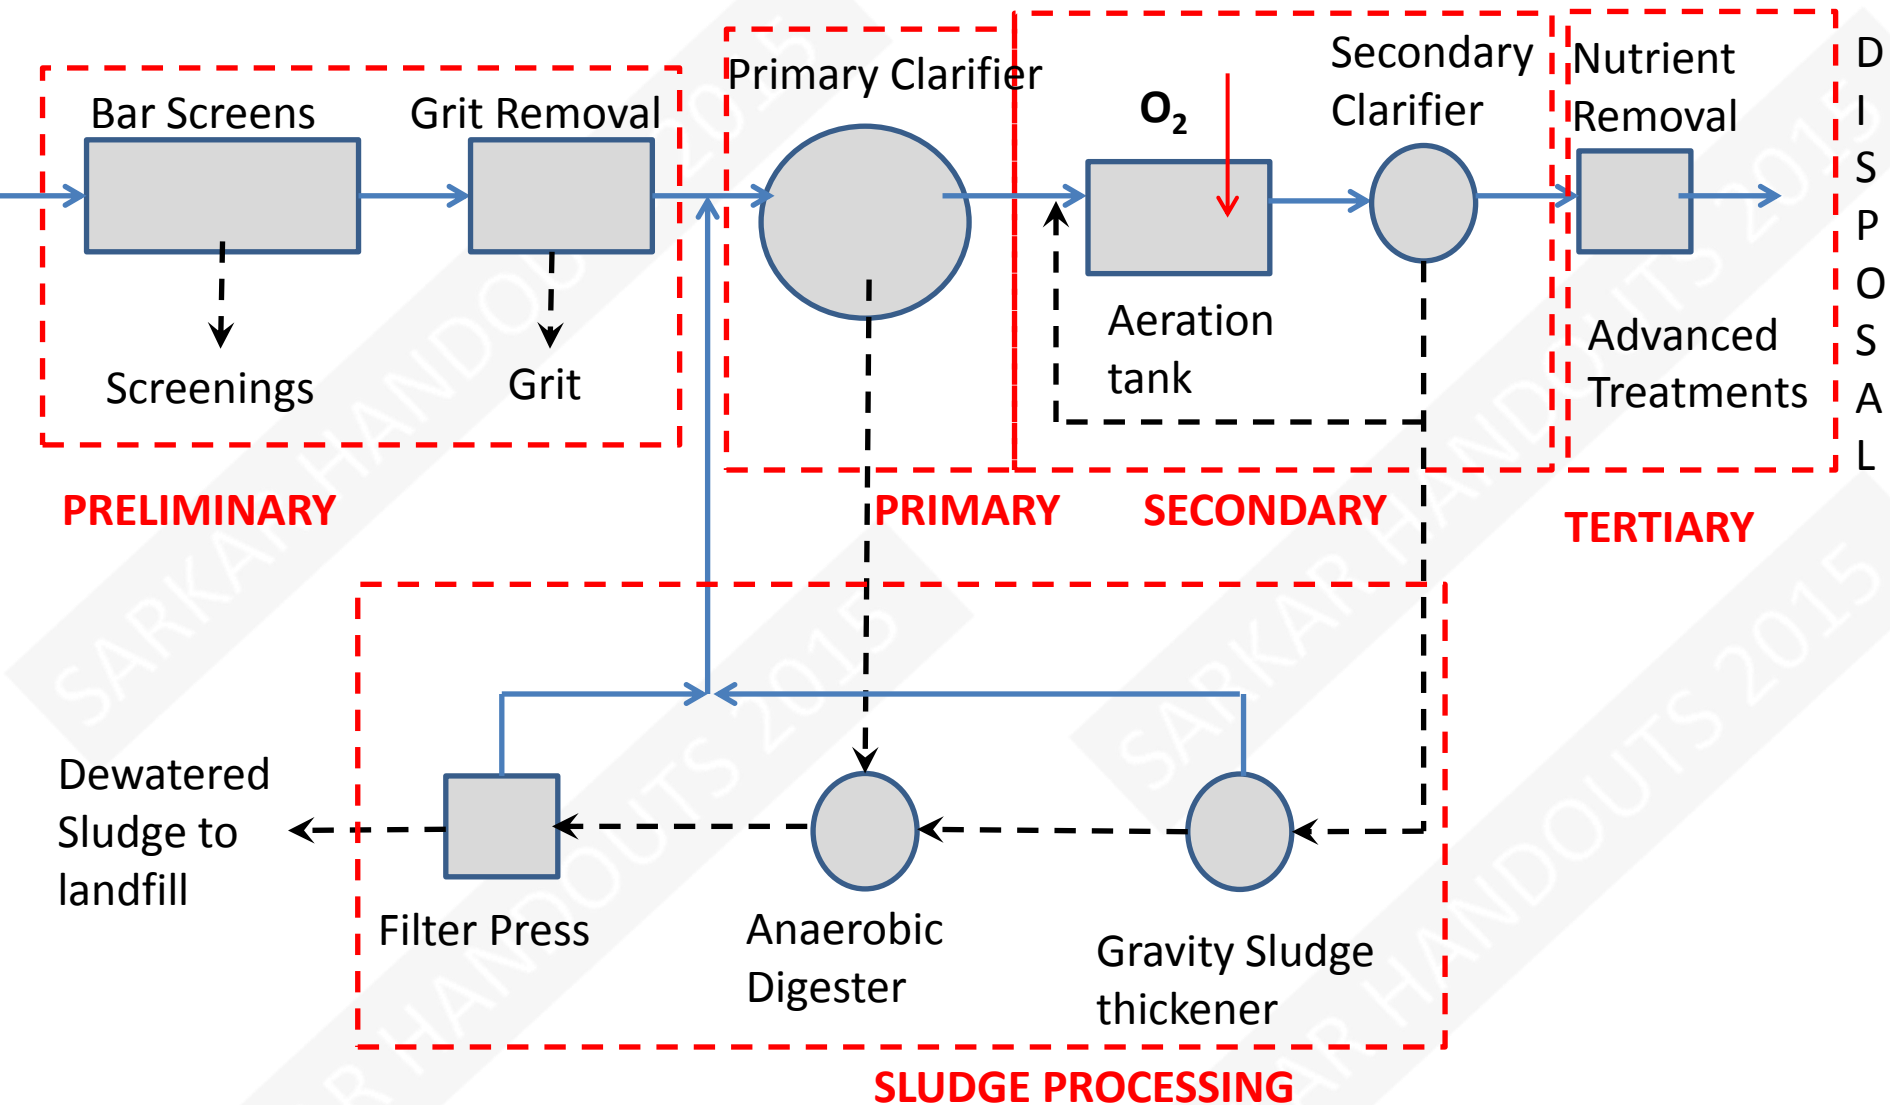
Bar Screens

Grit Removal

Screenings

Grit

PRELIMINARY

Primary Clarifier

PRIMARY

$O_2$

Aeration tank

Secondary Clarifier

SECONDARY

Nutrient Removal

Advanced Treatments

TERTIARY

D I S P O S A L

Dewatered Sludge to landfill

Filter Press

Anaerobic Digester

Gravity Sludge thickener

SLUDGE PROCESSING

SARKAR HANDOUTS 2015